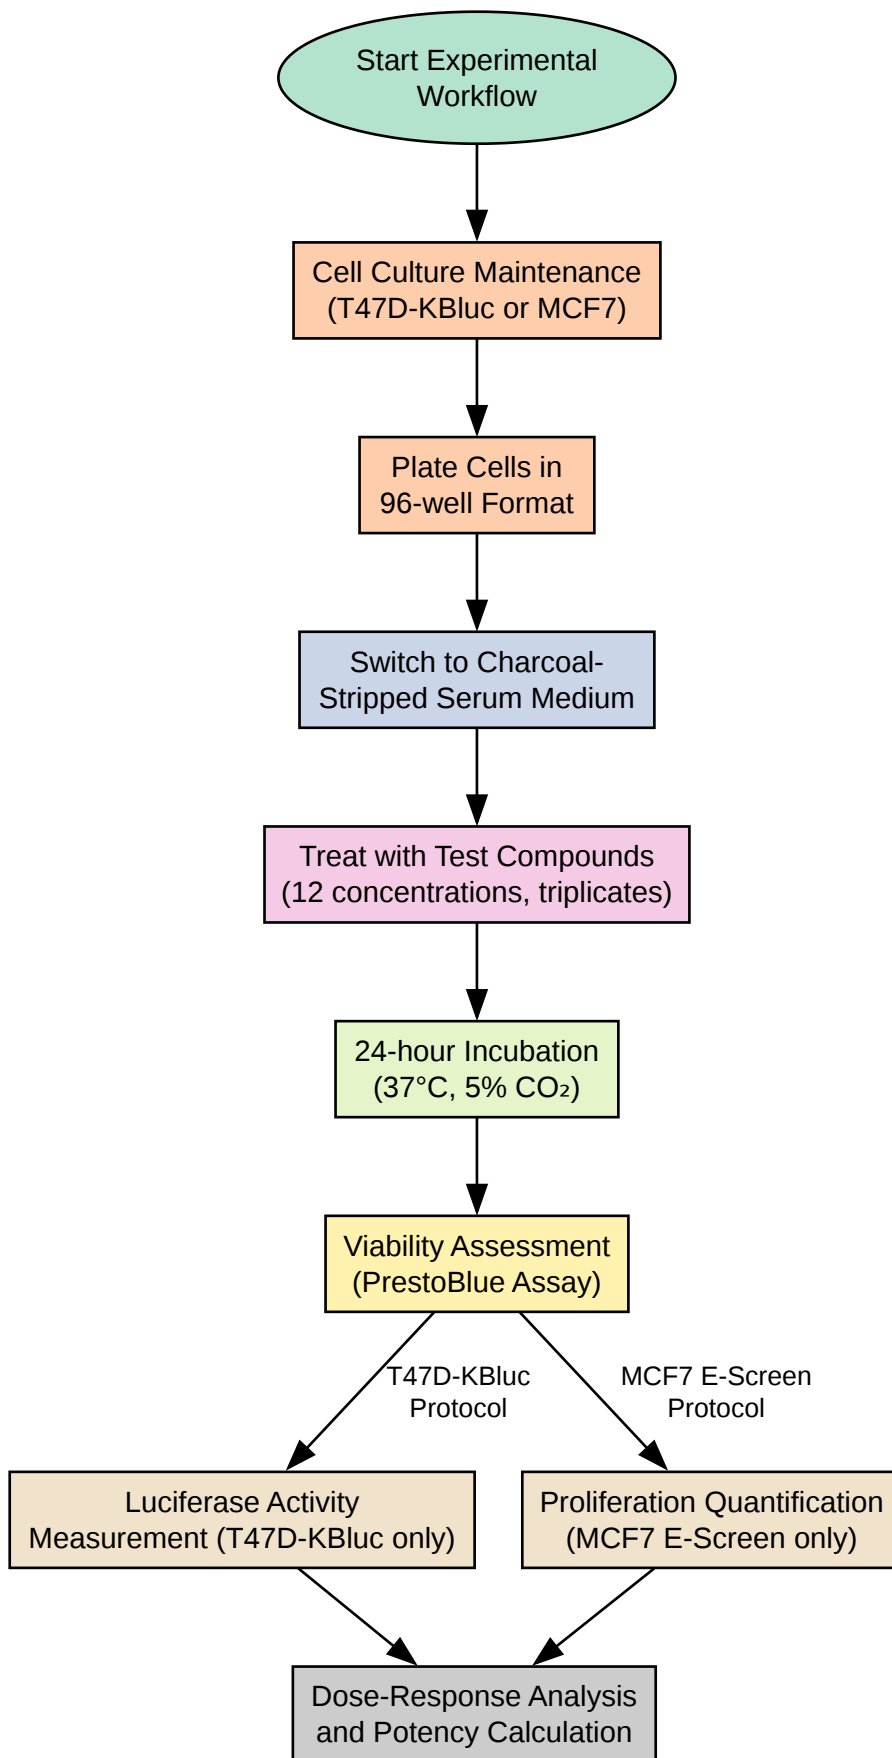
Start Experimental Workflow

Cell Culture Maintenance (T47D-KBluc or MCF7)

Plate Cells in 96-well Format

Switch to Charcoal-Stripped Serum Medium

Treat with Test Compounds (12 concentrations, triplicates)

24-hour Incubation (37°C, 5% $CO_2$)

Viability Assessment (PrestoBlue Assay)

T47D-KBluc Protocol

MCF7 E-Screen Protocol

Luciferase Activity Measurement (T47D-KBluc only)

Proliferation Quantification (MCF7 E-Screen only)

Dose-Response Analysis and Potency Calculation